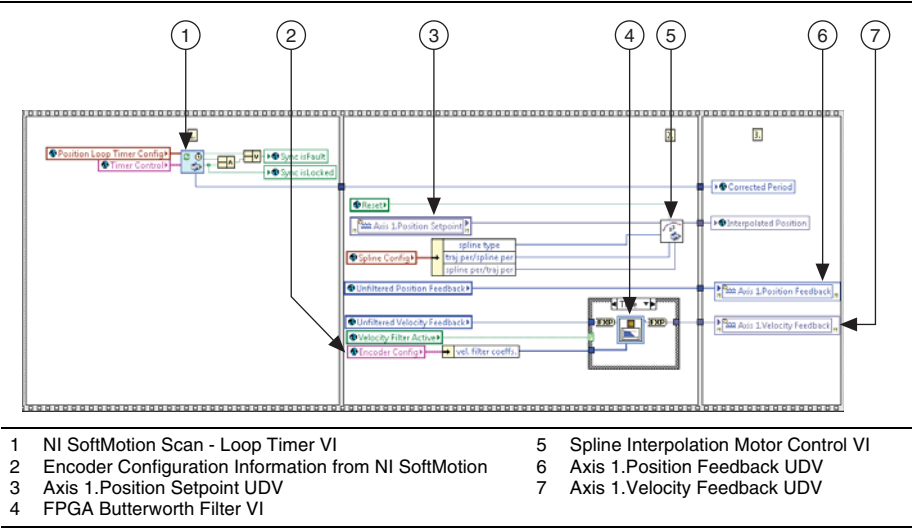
1
2
3
4
5
6
7

Position Loop Timer Config
Timer Control
Sync isFault
Sync isLocked
Corrected Period
Reset
Axis 1.Position Setpoint
Interpolated Position
Spline Config
spline type
traj per/spline per
spline per/traj per
Unfiltered Position Feedback
Axis 1.Position Feedback
Unfiltered Velocity Feedback
True
FXP
FXP
Axis 1.Velocity Feedback
Velocity Filter Active
Encoder Config
vel. filter coeffs.

1 NI SoftMotion Scan - Loop Timer VI
2 Encoder Configuration Information from NI SoftMotion
3 Axis 1.Position Setpoint UDV
4 FPGA Butterworth Filter VI
5 Spline Interpolation Motor Control VI
6 Axis 1.Position Feedback UDV
7 Axis 1.Velocity Feedback UDV